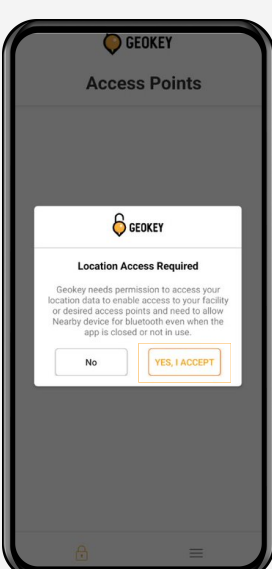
GEOKEY

Access Points

GEOKEY

Location Access Required

Geokey needs permission to access your location data to enable access to your facility or desired access points and need to allow Nearby device for bluetooth even when the app is closed or not in use.

No

YES, I ACCEPT